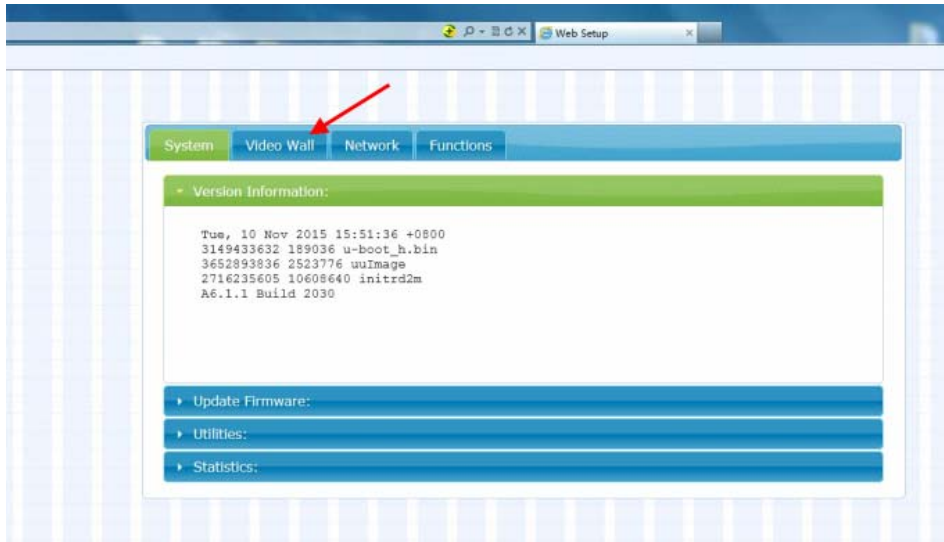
Web Setup

System
Video Wall
Network
Functions

Version Information:

Tue, 10 Nov 2015 15:51:36 +0800
3149433632 189036 u-boot_h.bin
3652893836 2523776 uuImage
2716235605 10608640 initrd2m
A6.1.1 Build 2030

Update Firmware:

Utilities:

Statistics: